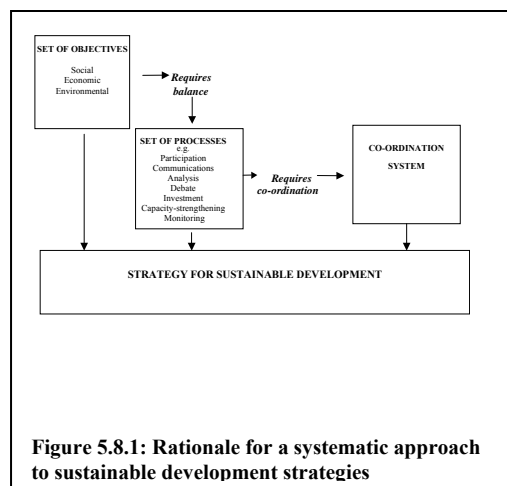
SET OF OBJECTIVES
Social
Economic
Environmental

Requires balance

SET OF PROCESSES
e.g.
Participation
Communications
Analysis
Debate
Investment
Capacity-strengthening
Monitoring

Requires co-ordination

CO-ORDINATION SYSTEM

STRATEGY FOR SUSTAINABLE DEVELOPMENT

Figure 5.8.1: Rationale for a systematic approach to sustainable development strategies